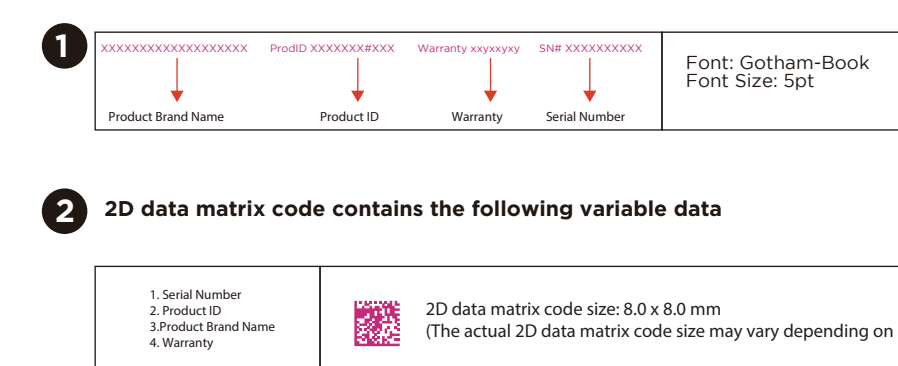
1

XXXXXXXXXXXXXXXXXXX ProdID XXXXXXX#XXX Warranty xxyxxyxy SN# XXXXXXXXXX

Product Brand Name Product ID Warranty Serial Number

Font: Gotham-Book
Font Size: 5pt

2

2D data matrix code contains the following variable data

1. Serial Number
2. Product ID
3.Product Brand Name
4. Warranty

2D data matrix code size: 8.0 x 8.0 mm
(The actual 2D data matrix code size may vary depending on